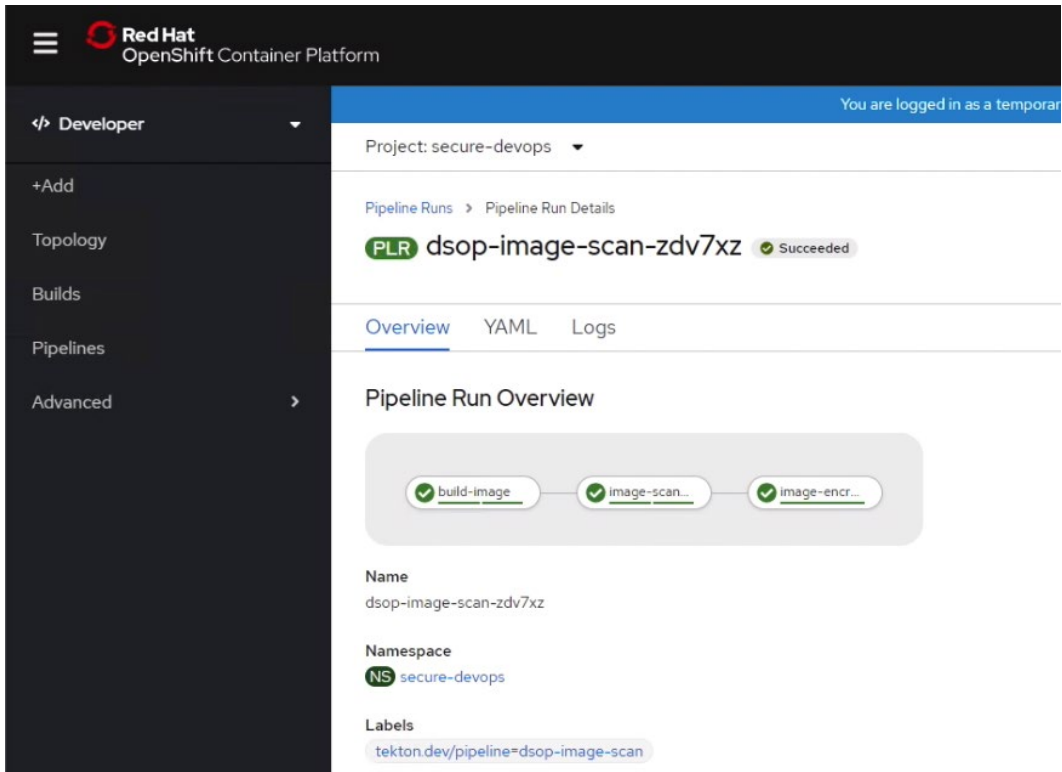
Red Hat
OpenShift Container Platform

</> Developer

+Add

Topology

Builds

Pipelines

Advanced

You are logged in as a temporar

Project: secure-devops

Pipeline Runs > Pipeline Run Details

PLR dsop-image-scan-zdv7xz Succeeded

Overview YAML Logs

Pipeline Run Overview

build-image image-scan... image-encr...

Name
dsop-image-scan-zdv7xz

Namespace
NS secure-devops

Labels
tekton.dev/pipeline=dsop-image-scan